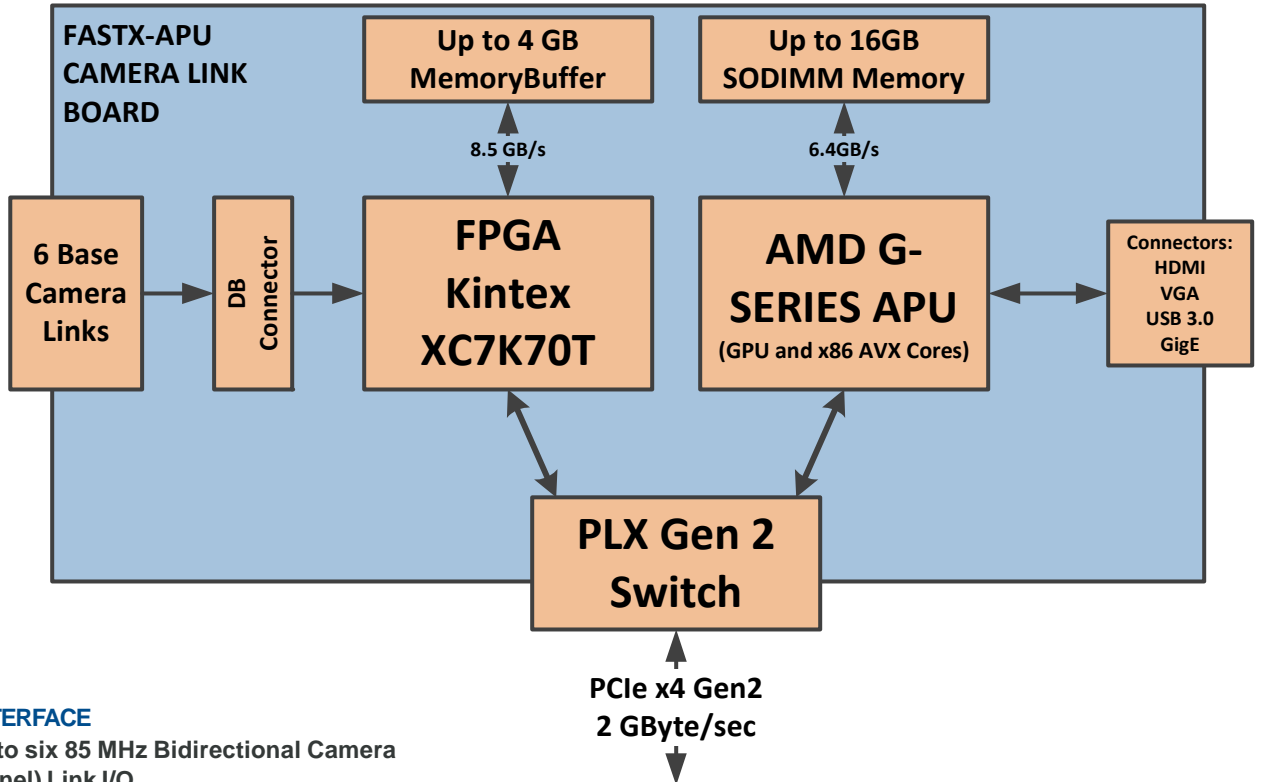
FASTX-APU CAMERA LINK BOARD

Up to 4 GB MemoryBuffer

Up to 16GB SODIMM Memory

8.5 GB/s

6.4GB/s

6 Base Camera Links

DB Connector

FPGA Kintex XC7K70T

AMD G-SERIES APU (GPU and x86 AVX Cores)

Connectors: HDMI VGA USB 3.0 GigE

PLX Gen 2 Switch

PCIe x4 Gen2 2 GByte/sec

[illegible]TERFACE

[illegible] to six 85 MHz Bidirectional Camera

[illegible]nel) Link I/O